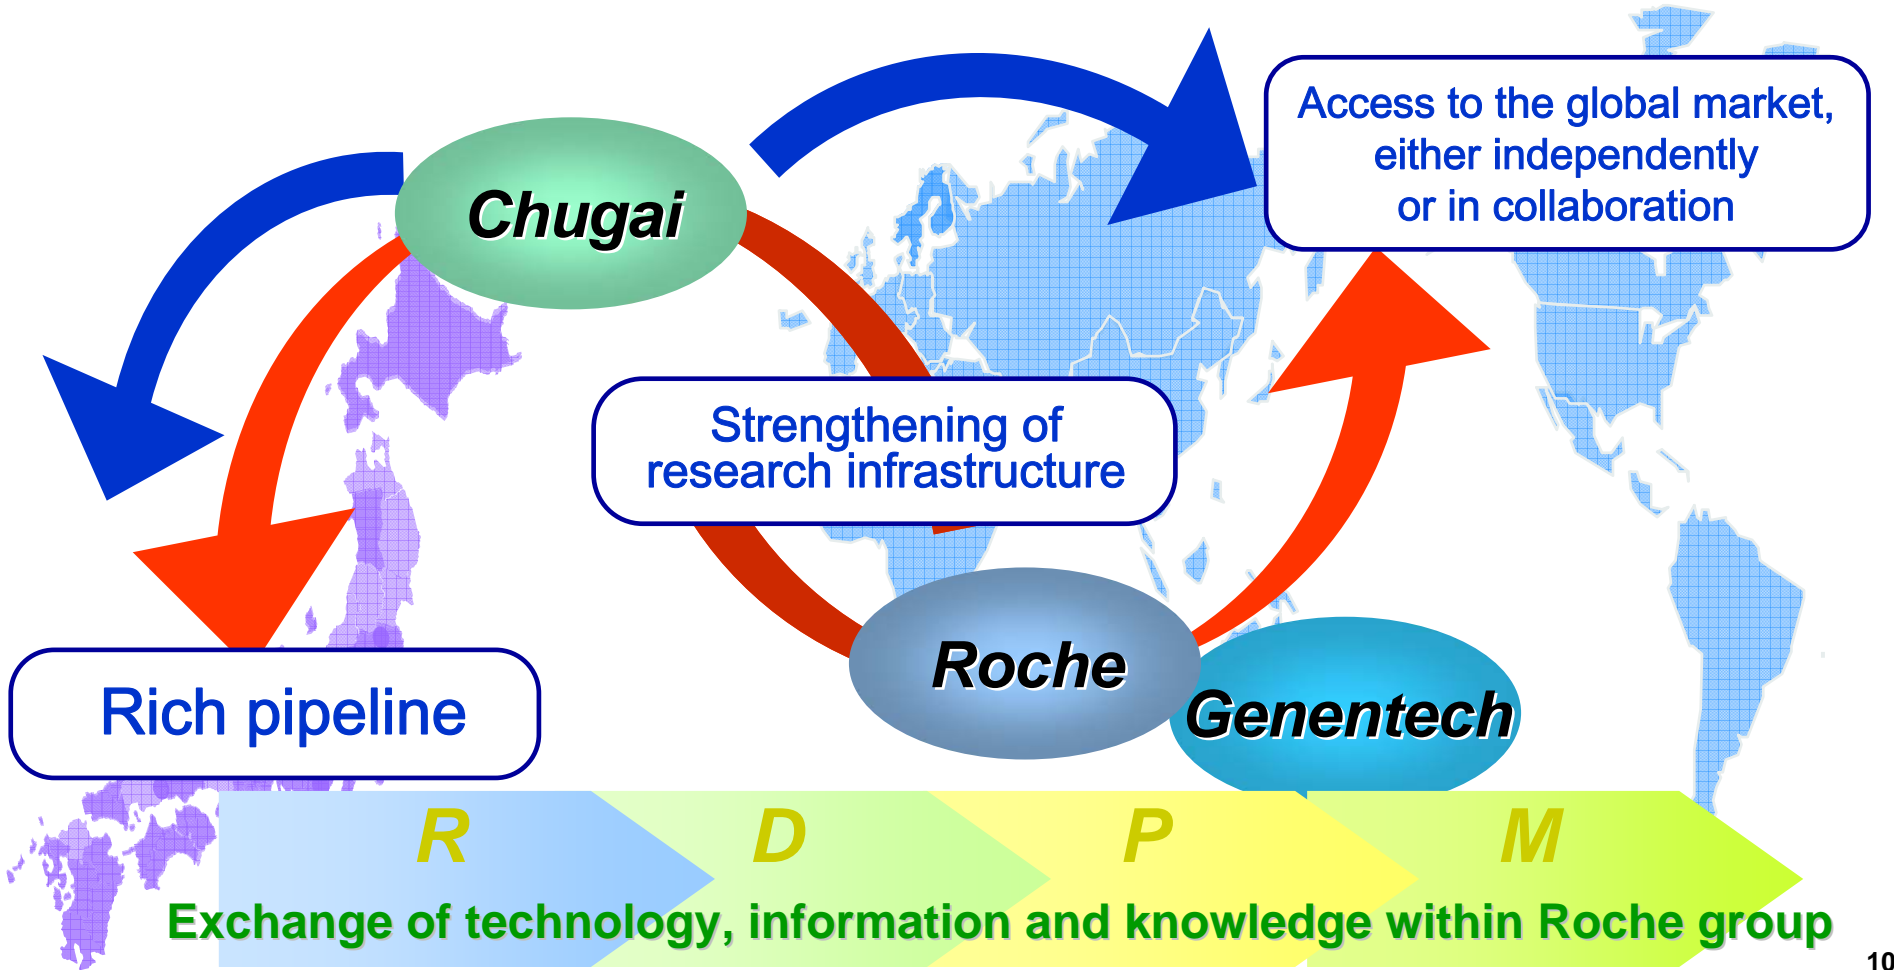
Chugai

Access to the global market, either independently or in collaboration

Strengthening of research infrastructure

Rich pipeline

Roche

Genentech

R

D

P

M

Exchange of technology, information and knowledge within Roche group

10